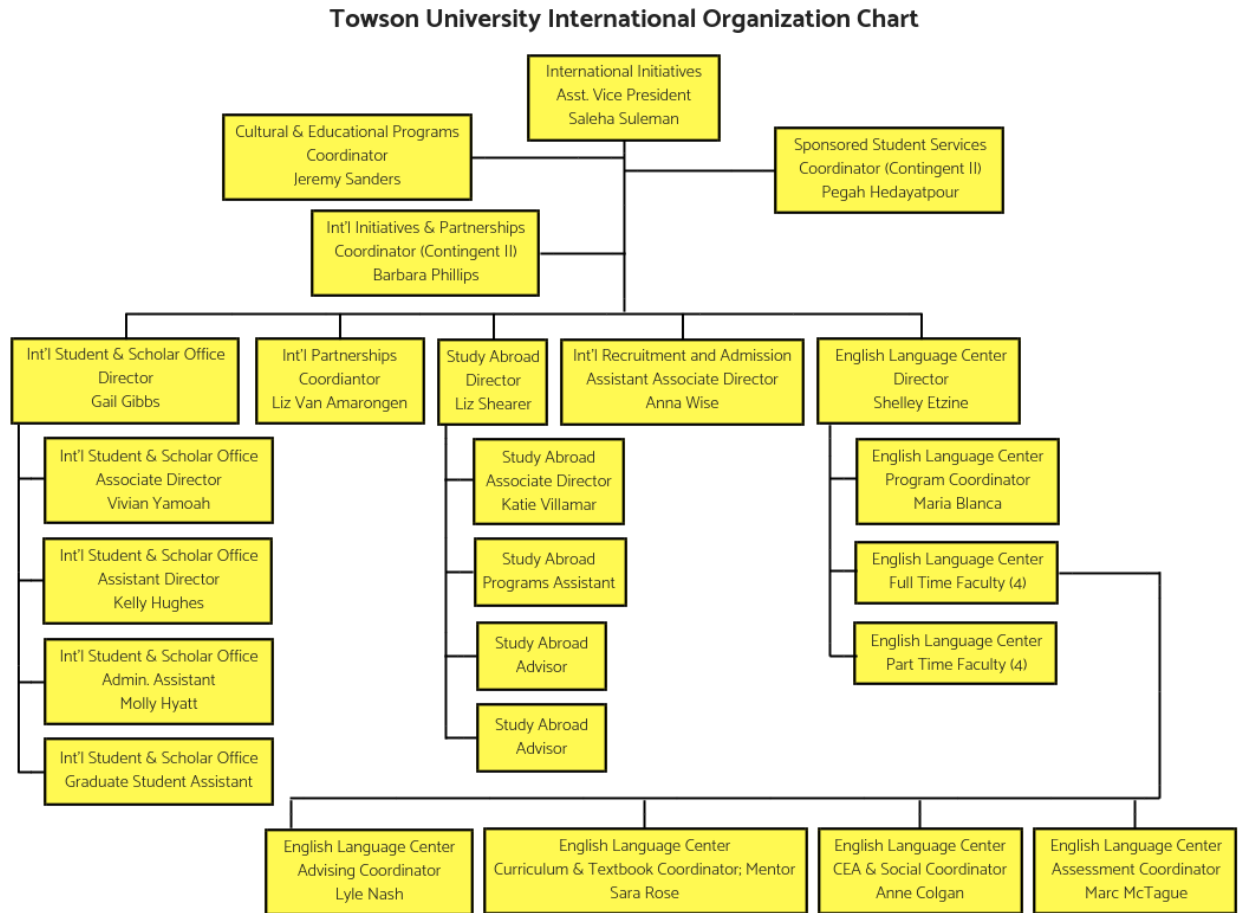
Towson University International Organization Chart

International Initiatives
Asst. Vice President
Saleha Suleman

Cultural & Educational Programs
Coordinator
Jeremy Sanders

Sponsored Student Services
Coordinator (Contingent II)
Pegah Hedayatpour

Int'l Initiatives & Partnerships
Coordinator (Contingent II)
Barbara Phillips

Int'l Student & Scholar Office
Director
Gail Gibbs

Int'l Partnerships
Coordiantor
Liz Van Amarongen

Study Abroad
Director
Liz Shearer

Int'l Recruitment and Admission
Assistant Associate Director
Anna Wise

English Language Center
Director
Shelley Etzine

Int'l Student & Scholar Office
Associate Director
Vivian Yamoah

Int'l Student & Scholar Office
Assistant Director
Kelly Hughes

Int'l Student & Scholar Office
Admin. Assistant
Molly Hyatt

Int'l Student & Scholar Office
Graduate Student Assistant

Study Abroad
Associate Director
Katie Villamar

Study Abroad
Programs Assistant

Study Abroad
Advisor

Study Abroad
Advisor

English Language Center
Program Coordinator
Maria Blanca

English Language Center
Full Time Faculty (4)

English Language Center
Part Time Faculty (4)

English Language Center
Advising Coordinator
Lyle Nash

English Language Center
Curriculum & Textbook Coordinator; Mentor
Sara Rose

English Language Center
CEA & Social Coordinator
Anne Colgan

English Language Center
Assessment Coordinator
Marc McTague